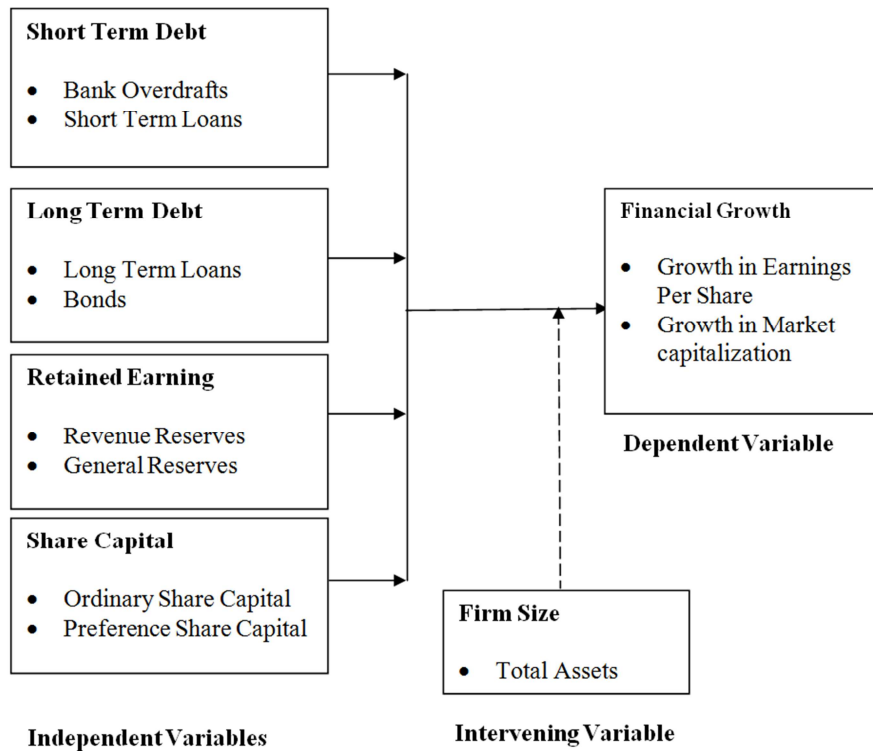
**Short Term Debt**

- Bank Overdrafts
- Short Term Loans

**Long Term Debt**

- Long Term Loans
- Bonds

**Retained Earning**

- Revenue Reserves
- General Reserves

**Share Capital**

- Ordinary Share Capital
- Preference Share Capital

**Independent Variables**

**Financial Growth**

- Growth in Earnings Per Share
- Growth in Market capitalization

**Dependent Variable**

**Firm Size**

- Total Assets

**Intervening Variable**